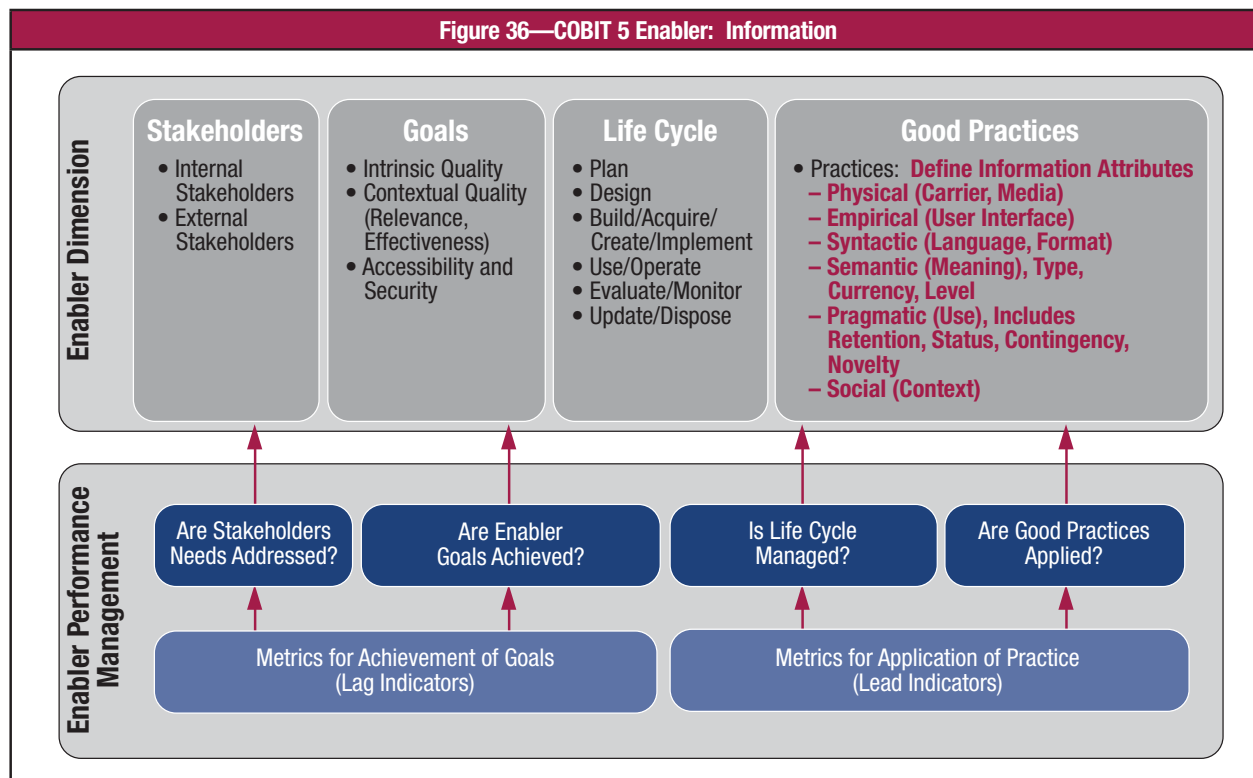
Figure 36—COBIT 5 Enabler: Information

Enabler Dimension

Stakeholders
• Internal Stakeholders
• External Stakeholders

Goals
• Intrinsic Quality
• Contextual Quality (Relevance, Effectiveness)
• Accessibility and Security

Life Cycle
• Plan
• Design
• Build/Acquire/ Create/Implement
• Use/Operate
• Evaluate/Monitor
• Update/Dispose

Good Practices
• Practices: Define Information Attributes
– Physical (Carrier, Media)
– Empirical (User Interface)
– Syntactic (Language, Format)
– Semantic (Meaning), Type, Currency, Level
– Pragmatic (Use), Includes Retention, Status, Contingency, Novelty
– Social (Context)

Enabler Performance Management

Are Stakeholders Needs Addressed?

Are Enabler Goals Achieved?

Is Life Cycle Managed?

Are Good Practices Applied?

Metrics for Achievement of Goals (Lag Indicators)

Metrics for Application of Practice (Lead Indicators)